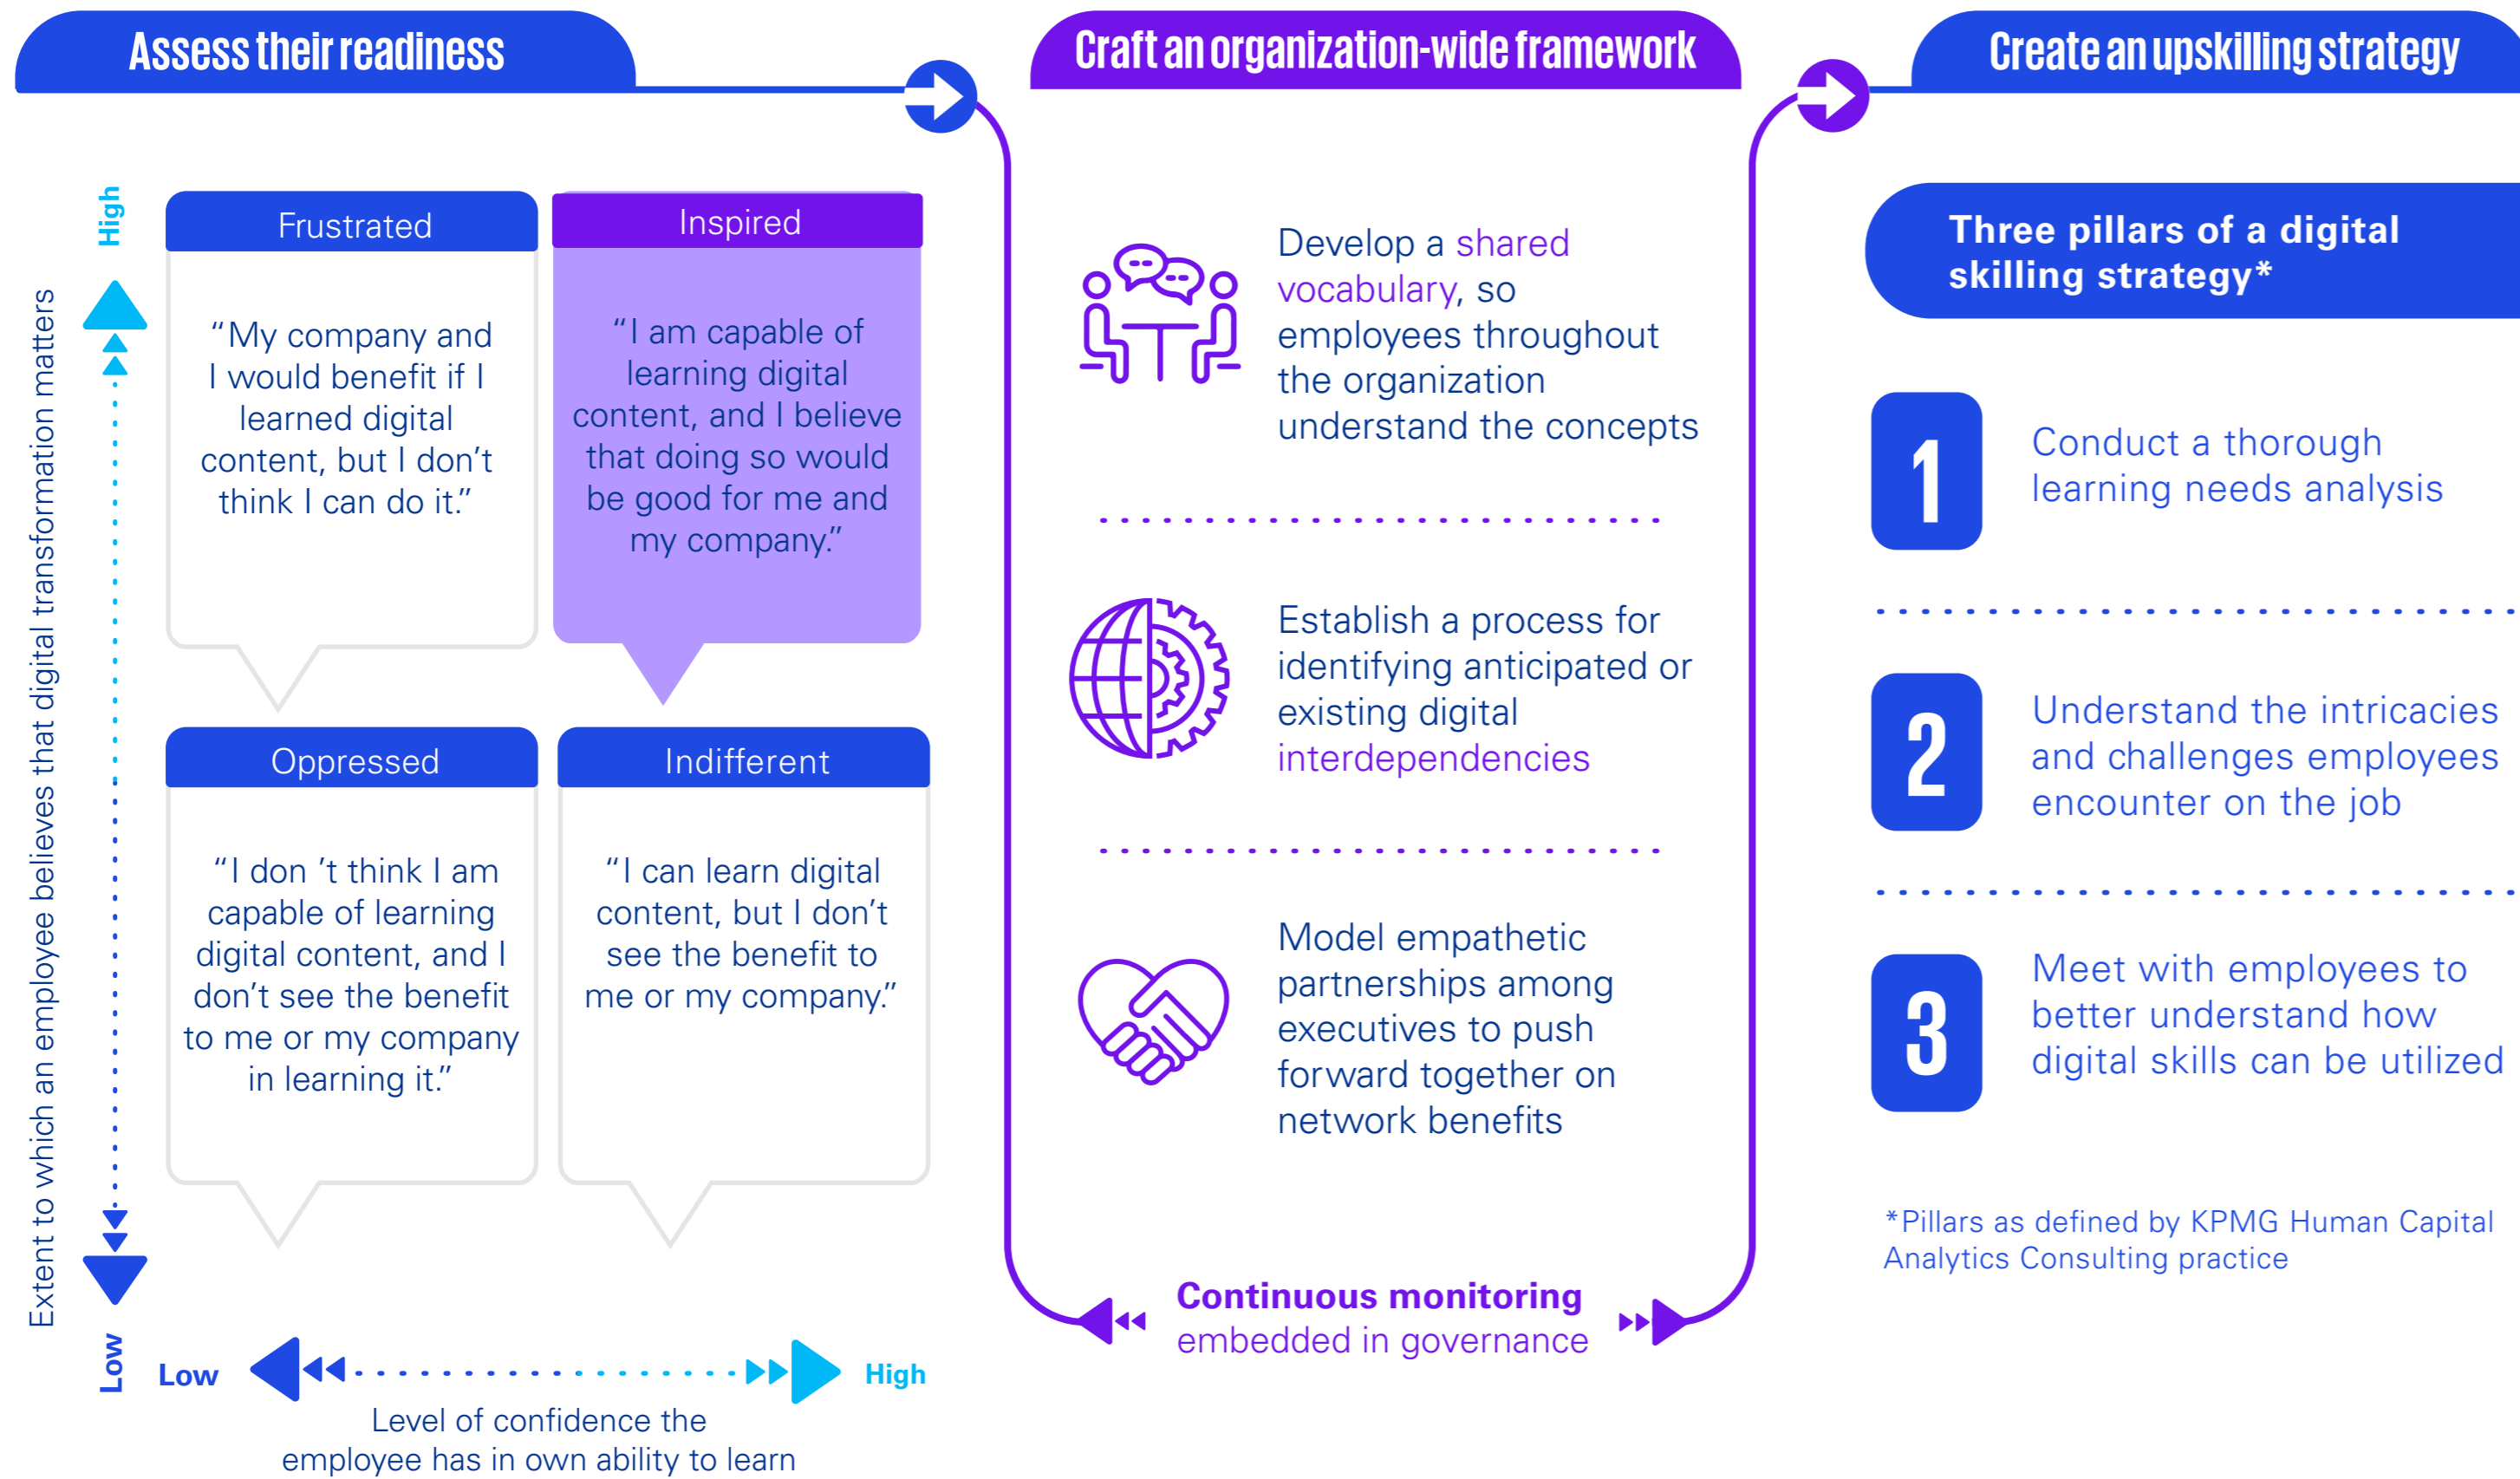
Assess their readiness

High

Extent to which an employee believes that digital transformation matters

Low

Frustrated

“My company and I would benefit if I learned digital content, but I don’t think I can do it.”

Inspired

“I am capable of learning digital content, and I believe that doing so would be good for me and my company.”

Oppressed

“I don ’t think I am capable of learning digital content, and I don’t see the benefit to me or my company in learning it.”

Indifferent

“I can learn digital content, but I don’t see the benefit to me or my company.”

Low

High

Level of confidence the employee has in own ability to learn

Craft an organization-wide framework

Develop a shared vocabulary, so employees throughout the organization understand the concepts

Establish a process for identifying anticipated or existing digital interdependencies

Model empathetic partnerships among executives to push forward together on network benefits

Continuous monitoring embedded in governance

Create an upskilling strategy

Three pillars of a digital skilling strategy*

1 Conduct a thorough learning needs analysis

2 Understand the intricacies and challenges employees encounter on the job

3 Meet with employees to better understand how digital skills can be utilized

*Pillars as defined by KPMG Human Capital Analytics Consulting practice